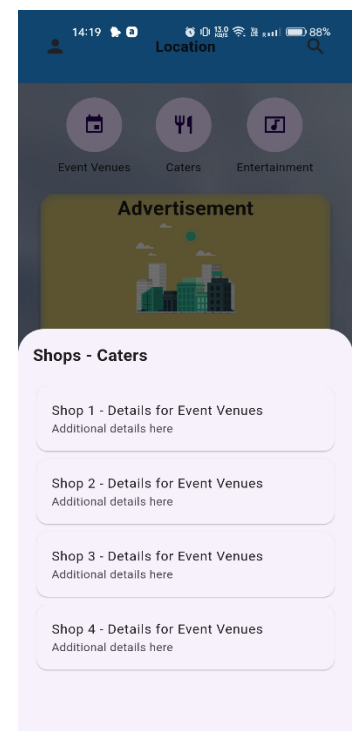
14:19 88%
Location

Event Venues
Caters
Entertainment

Advertisement

Shops - Caters

Shop 1 - Details for Event Venues
Additional details here

Shop 2 - Details for Event Venues
Additional details here

Shop 3 - Details for Event Venues
Additional details here

Shop 4 - Details for Event Venues
Additional details here